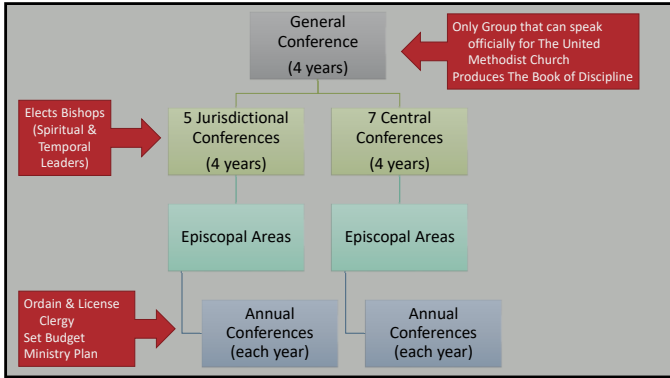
General Conference
(4 years)

Only Group that can speak officially for The United Methodist Church
Produces The Book of Discipline

Elects Bishops (Spiritual & Temporal Leaders)

5 Jurisdictional Conferences
(4 years)

7 Central Conferences
(4 years)

Episcopal Areas

Episcopal Areas

Ordain & License Clergy
Set Budget
Ministry Plan

Annual Conferences
(each year)

Annual Conferences
(each year)